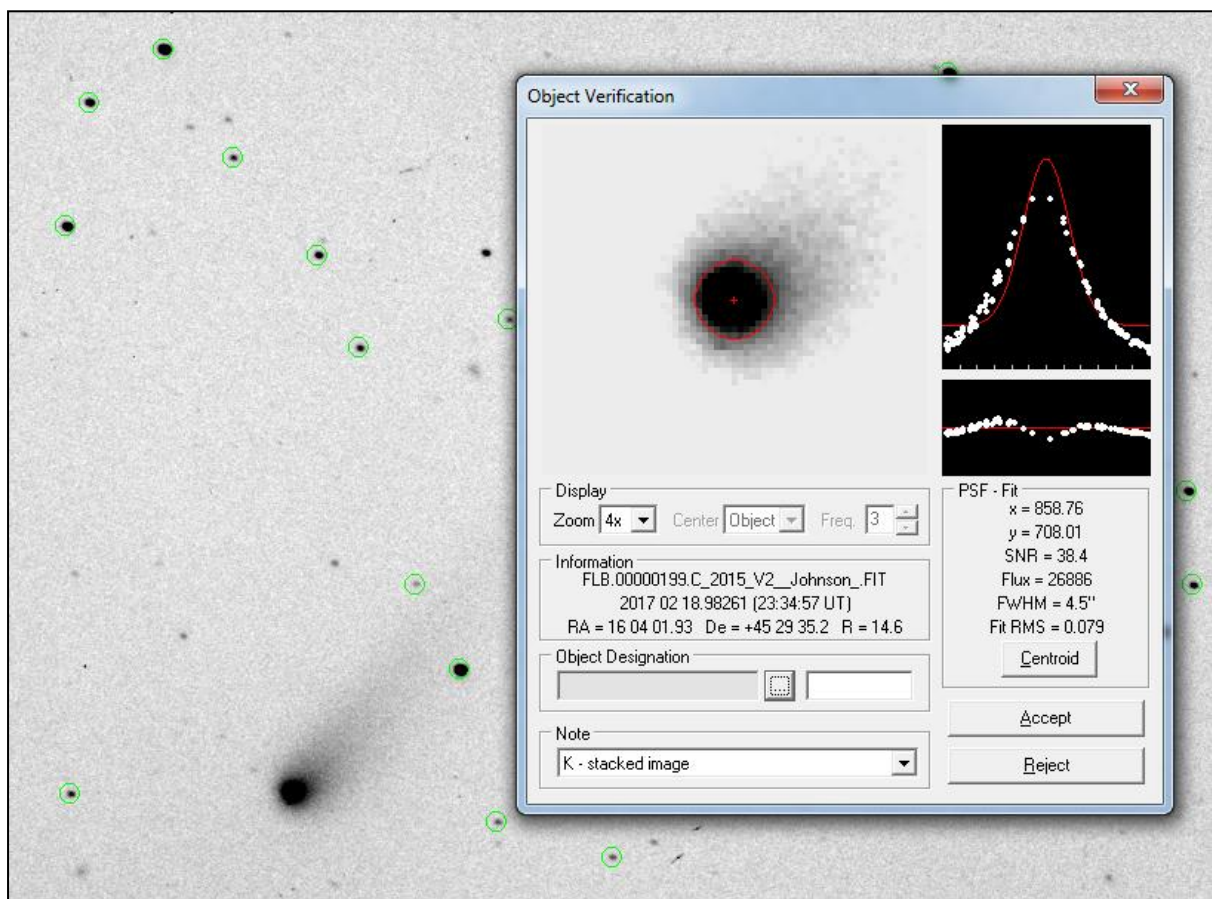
Object Verification

Display
Zoom 4x
Center Object
Freq. 3

Information
FLB.00000199.C_2015_V2__Johnson_.FIT
2017 02 18.98261 (23:34:57 UT)
RA = 16 04 01.93 De = +45 29 35.2 R = 14.6

Object Designation

Note
K - stacked image

PSF - Fit
x = 858.76
y = 708.01
SNR = 38.4
Flux = 26886
FWHM = 4.5"
Fit RMS = 0.079
Centroid

Accept
Reject